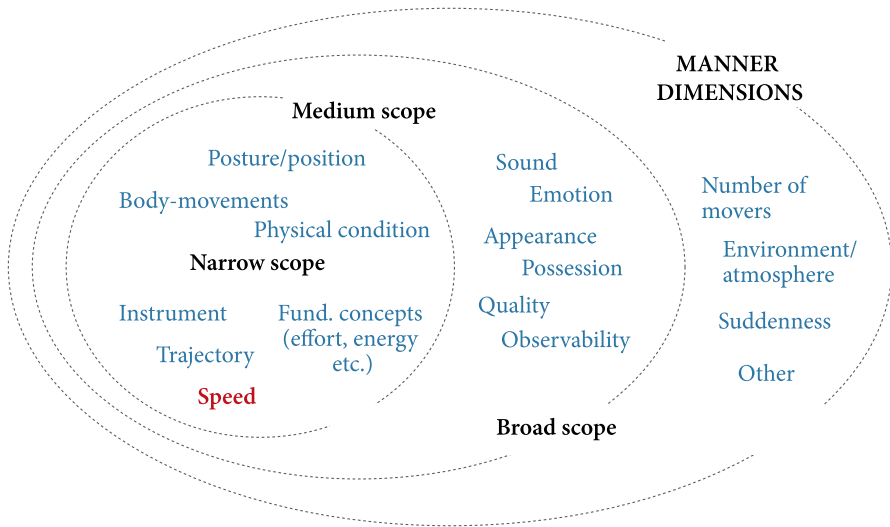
MANNER DIMENSIONS

Medium scope

Posture/position

Body-movements

Physical condition

Narrow scope

Instrument

Fund. concepts (effort, energy etc.)

Trajectory

Speed

Sound

Emotion

Appearance

Possession

Quality

Observability

Broad scope

Number of movers

Environment/ atmosphere

Suddenness

Other